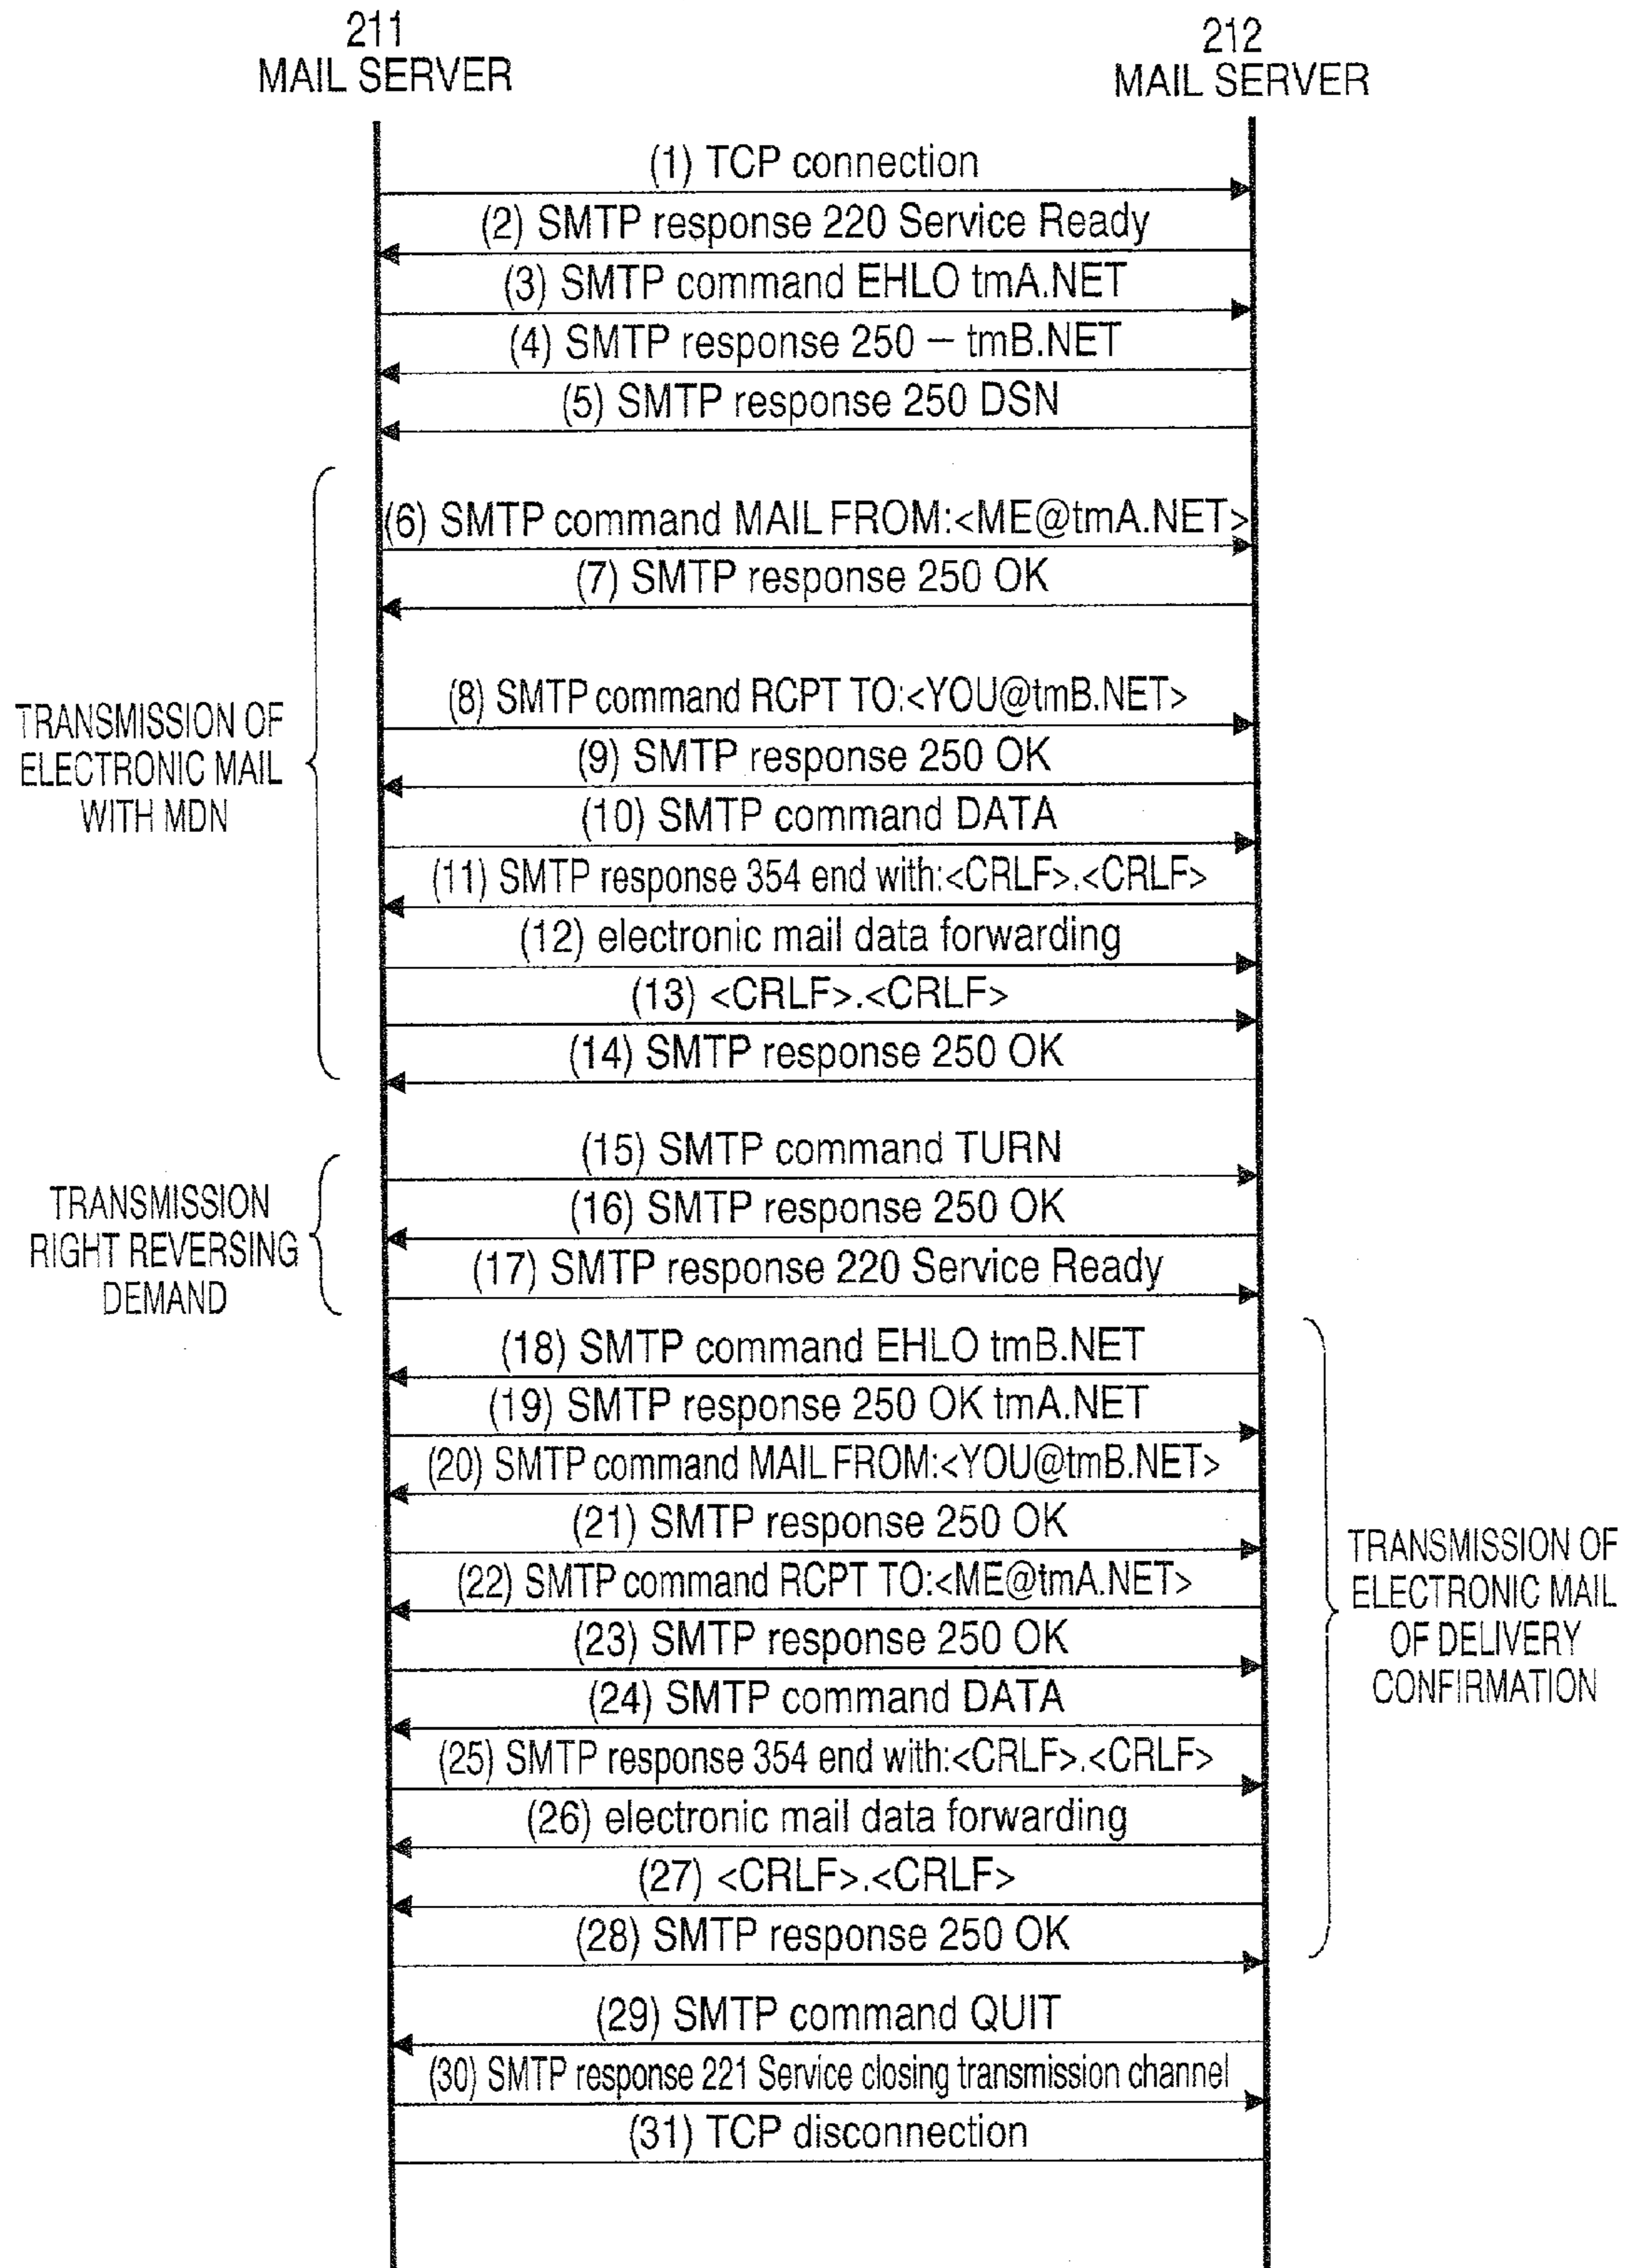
211
MAIL SERVER

212
MAIL SERVER

(1) TCP connection

(2) SMTP response 220 Service Ready

(3) SMTP command EHLO tmA.NET

(4) SMTP response 250 – tmB.NET

(5) SMTP response 250 DSN

TRANSMISSION OF ELECTRONIC MAIL WITH MDN

(6) SMTP command MAIL FROM:<ME@tmA.NET>

(7) SMTP response 250 OK

(8) SMTP command RCPT TO:<YOU@tmB.NET>

(9) SMTP response 250 OK

(10) SMTP command DATA

(11) SMTP response 354 end with:<CRLF>.<CRLF>

(12) electronic mail data forwarding

(13) <CRLF>.<CRLF>

(14) SMTP response 250 OK

TRANSMISSION RIGHT REVERSING DEMAND

(15) SMTP command TURN

(16) SMTP response 250 OK

(17) SMTP response 220 Service Ready

(18) SMTP command EHLO tmB.NET

(19) SMTP response 250 OK tmA.NET

(20) SMTP command MAIL FROM:<YOU@tmB.NET>

(21) SMTP response 250 OK

(22) SMTP command RCPT TO:<ME@tmA.NET>

(23) SMTP response 250 OK

(24) SMTP command DATA

(25) SMTP response 354 end with:<CRLF>.<CRLF>

(26) electronic mail data forwarding

(27) <CRLF>.<CRLF>

(28) SMTP response 250 OK

TRANSMISSION OF ELECTRONIC MAIL OF DELIVERY CONFIRMATION

(29) SMTP command QUIT

(30) SMTP response 221 Service closing transmission channel

(31) TCP disconnection